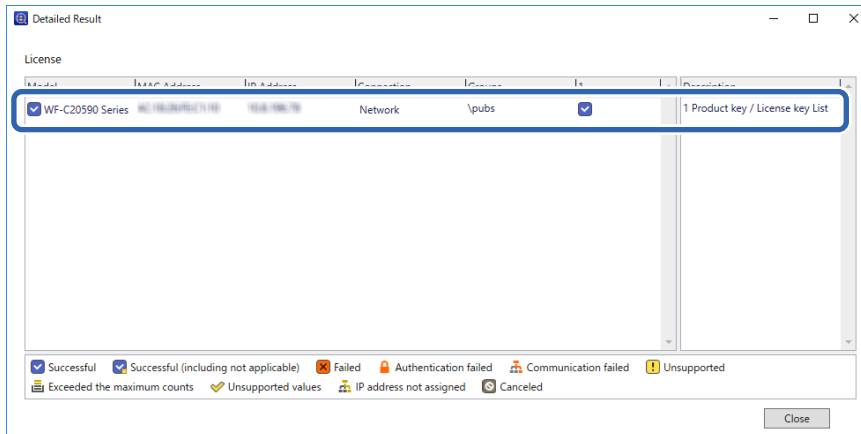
Detailed Result

License

| Model | MAC Address | IP Address | Connection | Groups | 1 |
|---|---|---|---|---|---|
| WF-C20590 Series | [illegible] | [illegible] | Network | \pubs | |

| Description |
|---|
| 1 Product key / License key List |

Successful   Successful (including not applicable)   Failed   Authentication failed   Communication failed   Unsupported
Exceeded the maximum counts   Unsupported values   IP address not assigned   Canceled

Close